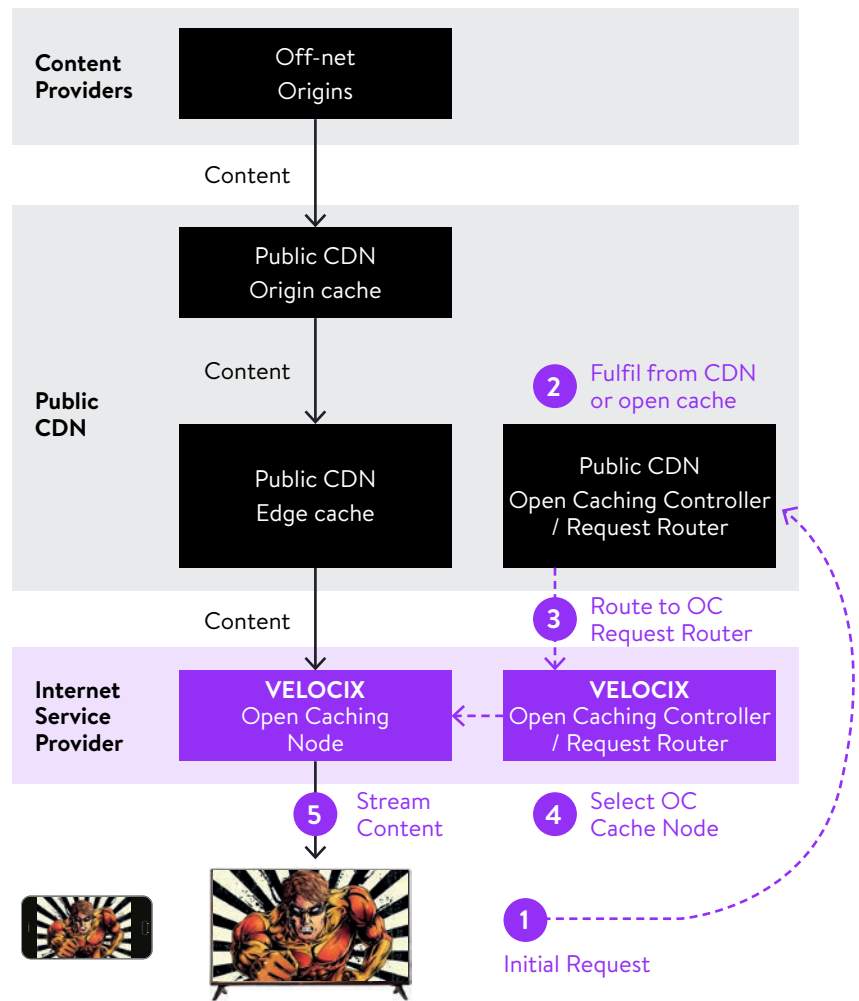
Content Providers

Off-net Origins

Content

Public CDN Origin cache

Content

2 Fulfil from CDN or open cache

Public CDN

Public CDN Edge cache

Public CDN Open Caching Controller / Request Router

Content

3 Route to OC Request Router

Internet Service Provider

VELOCIX Open Caching Node

VELOCIX Open Caching Controller / Request Router

5 Stream Content

4 Select OC Cache Node

1 Initial Request